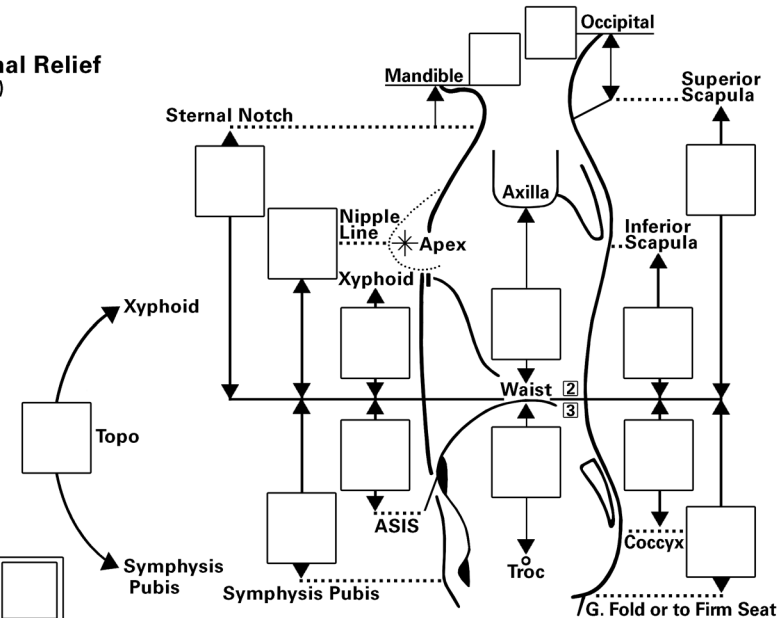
nal Relief
)

Occipital
Mandible
Superior Scapula
Sternal Notch
Axilla
Nipple Line
Apex
Inferior Scapula
Xyphoid
Xyphoid
Waist 2
3
Topo
ASIS
Coccyx
Symphysis Pubis
Troc
Symphysis Pubis
G. Fold or to Firm Seat